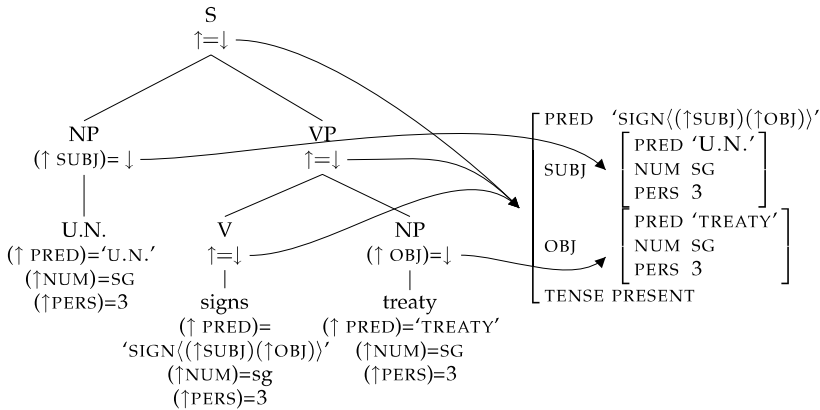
S
$\uparrow=\downarrow$

NP
($\uparrow$ SUBJ)= $\downarrow$

VP
$\uparrow=\downarrow$

U.N.
($\uparrow$ PRED)='U.N.'
($\uparrow$NUM)=SG
($\uparrow$PERS)=3

V
$\uparrow=\downarrow$

signs
($\uparrow$ PRED)=
'SIGN$\langle$($\uparrow$SUBJ)($\uparrow$OBJ)$\rangle$'
($\uparrow$NUM)=sg
($\uparrow$PERS)=3

NP
($\uparrow$ OBJ)=$\downarrow$

treaty
($\uparrow$ PRED)='TREATY'
($\uparrow$NUM)=SG
($\uparrow$PERS)=3

PRED 'SIGN$\langle$($\uparrow$SUBJ)($\uparrow$OBJ)$\rangle$'
SUBJ
PRED 'U.N.'
NUM SG
PERS 3
OBJ
PRED 'TREATY'
NUM SG
PERS 3
TENSE PRESENT